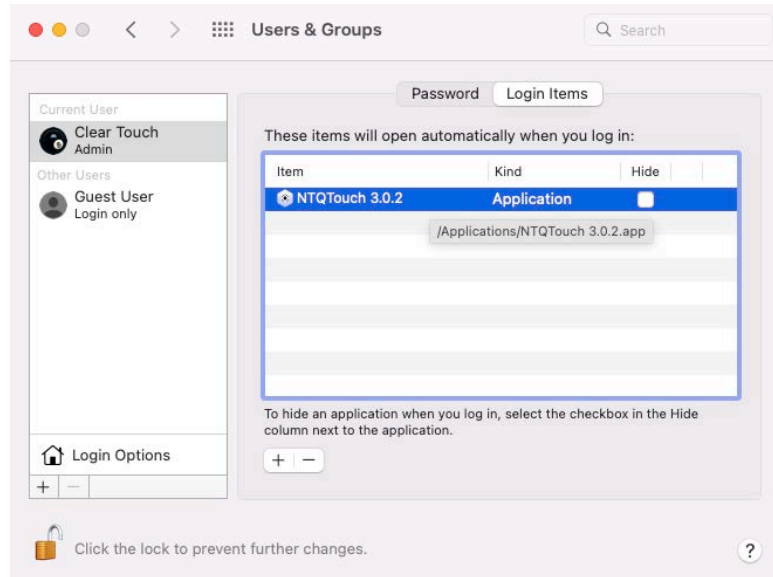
Users & Groups

Search

Current User

Clear Touch
Admin

Other Users

Guest User
Login only

Login Options

+ —

Password | Login Items

These items will open automatically when you log in:

| Item | Kind | Hide |
|---|---|---|
| NTQTouch 3.0.2 | Application | |

/Applications/NTQTouch 3.0.2.app

To hide an application when you log in, select the checkbox in the Hide column next to the application.

+ —

Click the lock to prevent further changes.

?